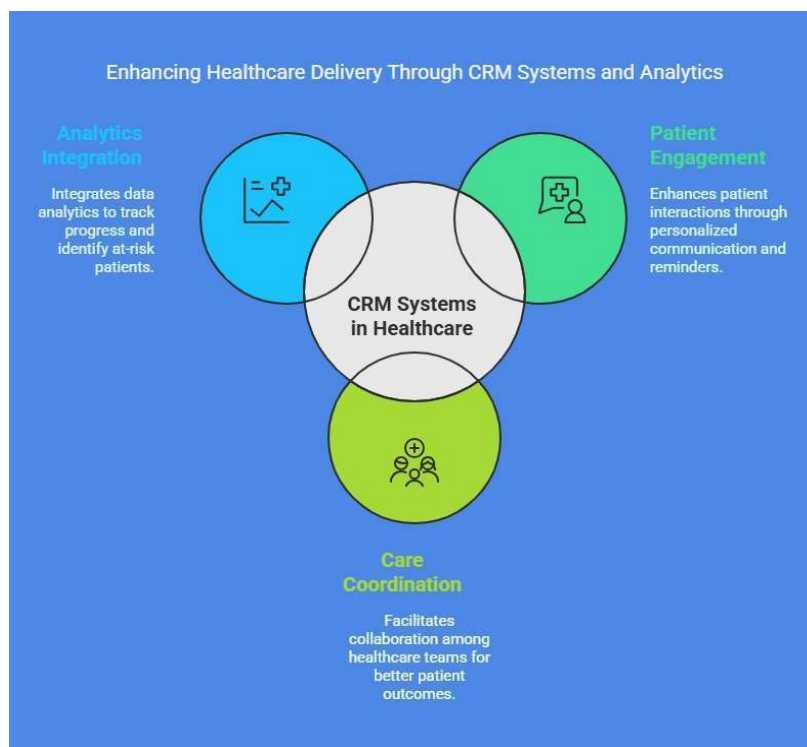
Enhancing Healthcare Delivery Through CRM Systems and Analytics

Analytics Integration

Integrates data analytics to track progress and identify at-risk patients.

Patient Engagement

Enhances patient interactions through personalized communication and reminders.

CRM Systems in Healthcare

Care Coordination

Facilitates collaboration among healthcare teams for better patient outcomes.